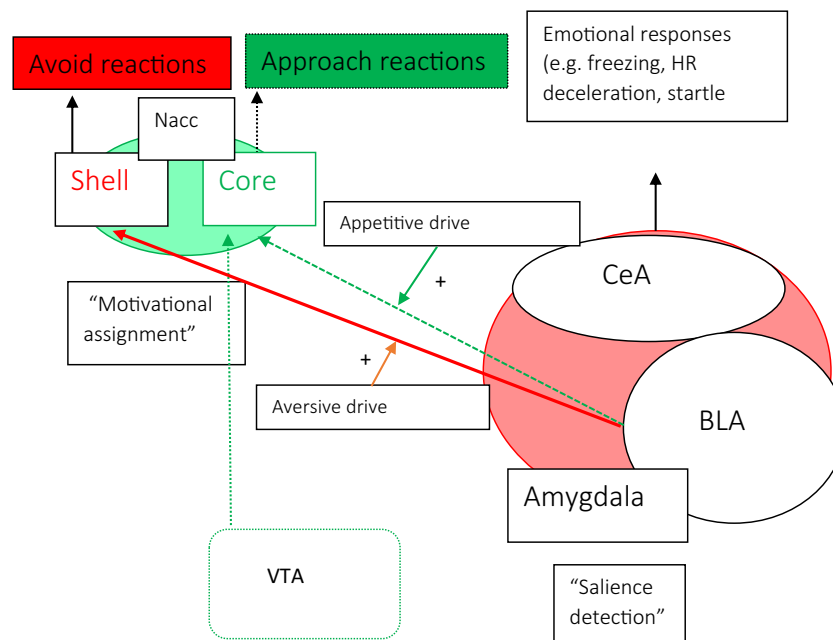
Avoid reactions

Approach reactions

Emotional responses (e.g. freezing, HR deceleration, startle

Nacc

Shell

Core

Appetitive drive

+

CeA

"Motivational assignment"

+

Aversive drive

BLA

Amygdala

VTA

"Salience detection"